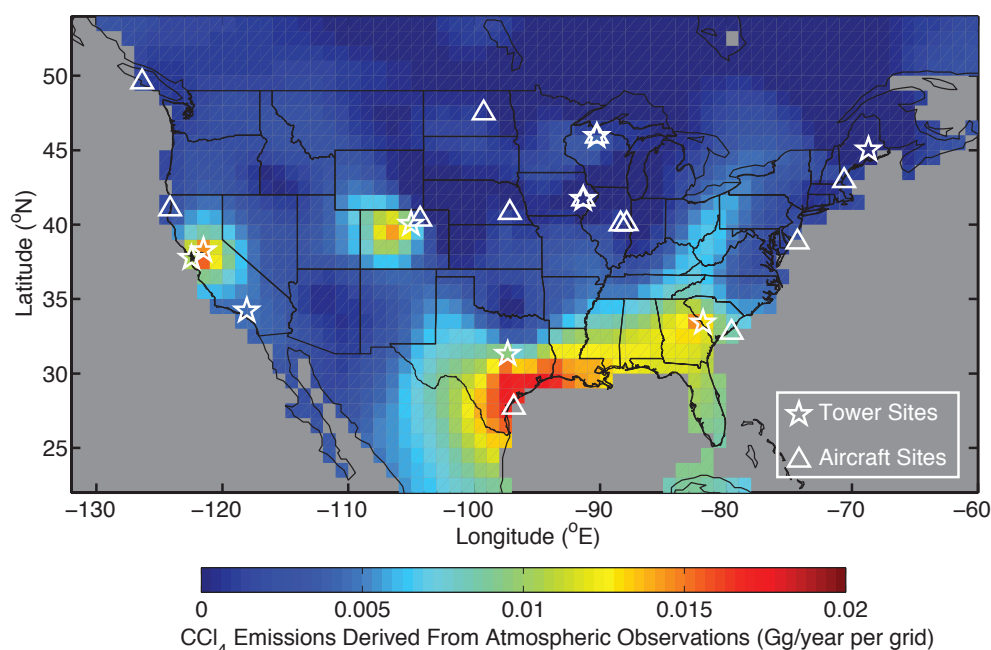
50
45
40
35
30
25
Latitude ($^{o}$N)
−130 −120 −110 −100 −90 −80 −70 −60
Longitude ($^{o}$E)
Tower Sites
Aircraft Sites
0 0.005 0.01 0.015 0.02
$CCl_4$ Emissions Derived From Atmospheric Observations (Gg/year per grid)